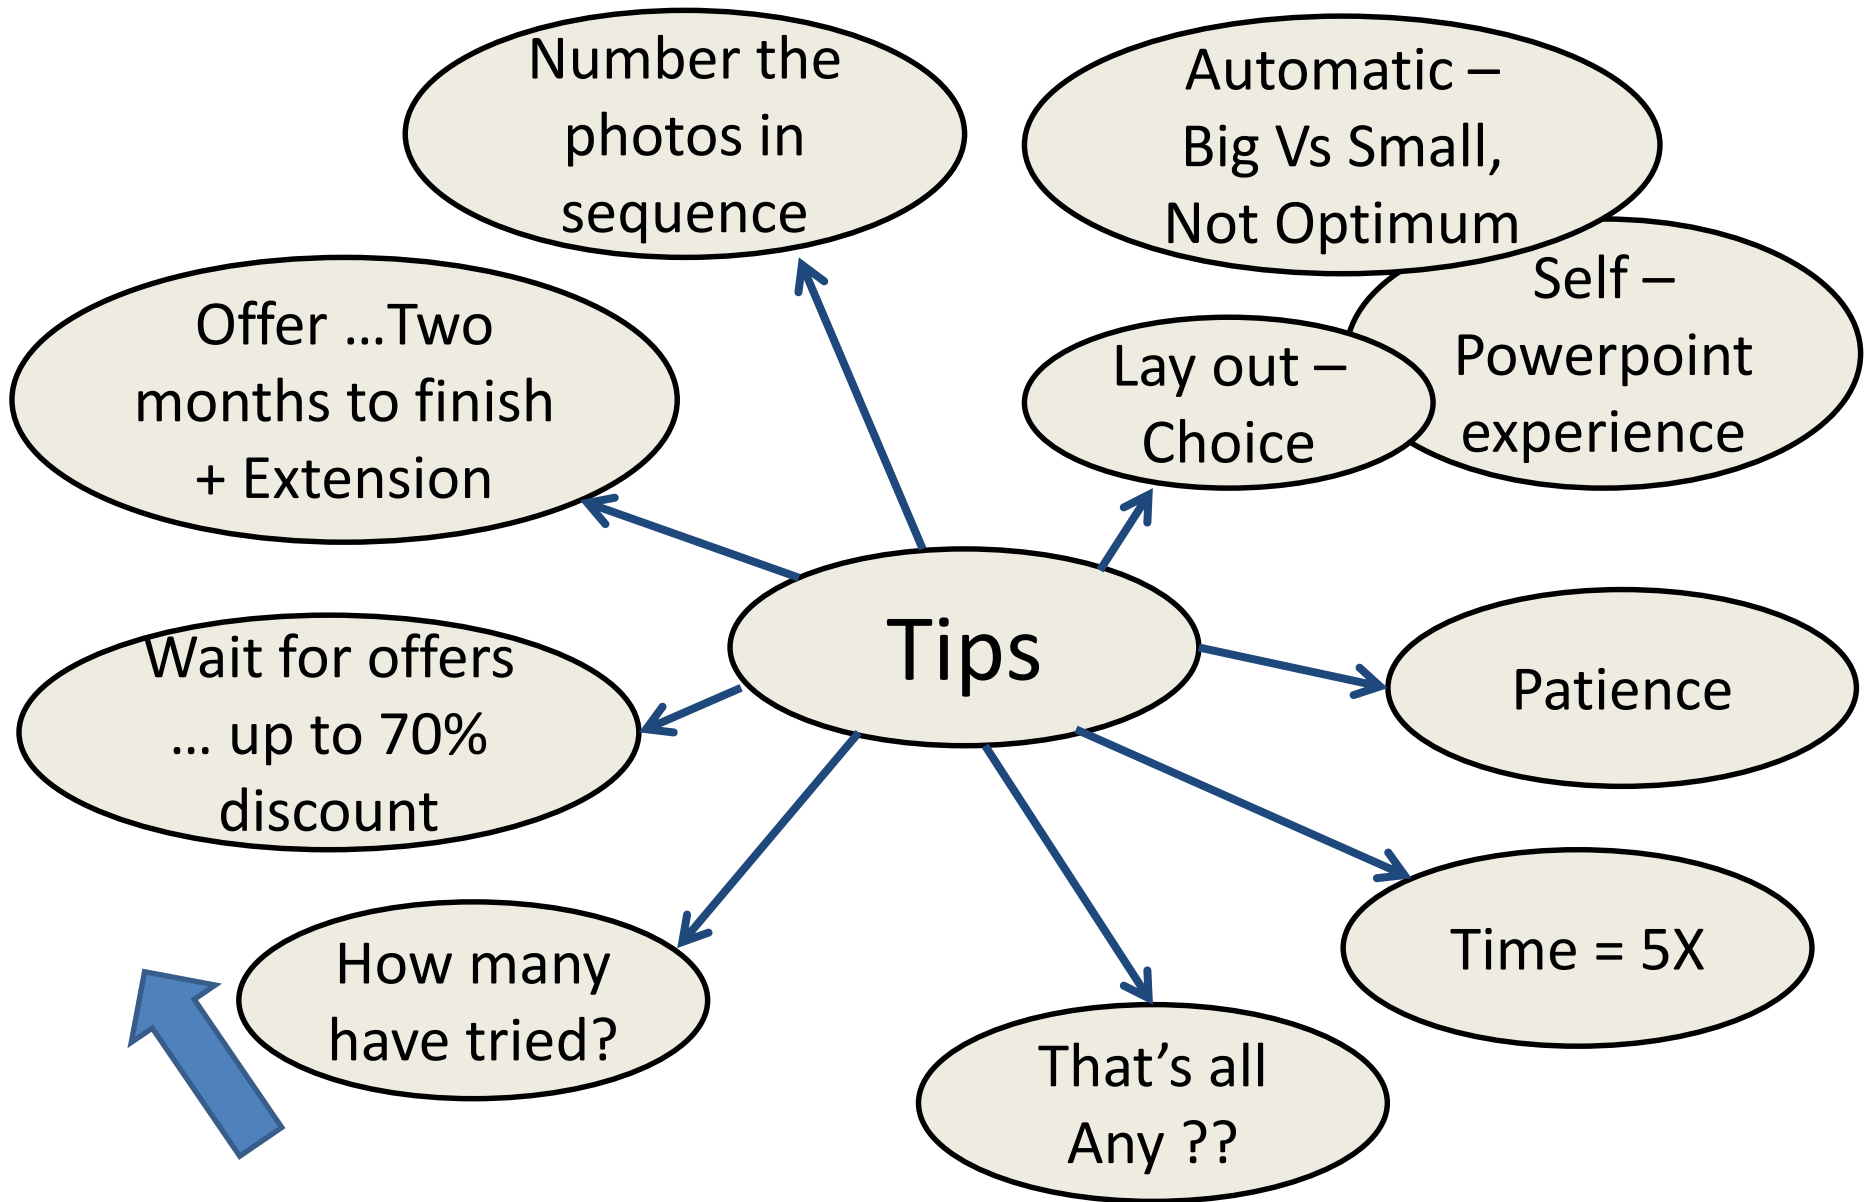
Number the photos in sequence

Automatic – Big Vs Small, Not Optimum

Self – Powerpoint experience

Offer …Two months to finish + Extension

Lay out – Choice

Tips

Wait for offers … up to 70% discount

Patience

Time = 5X

How many have tried?

That's all Any ??